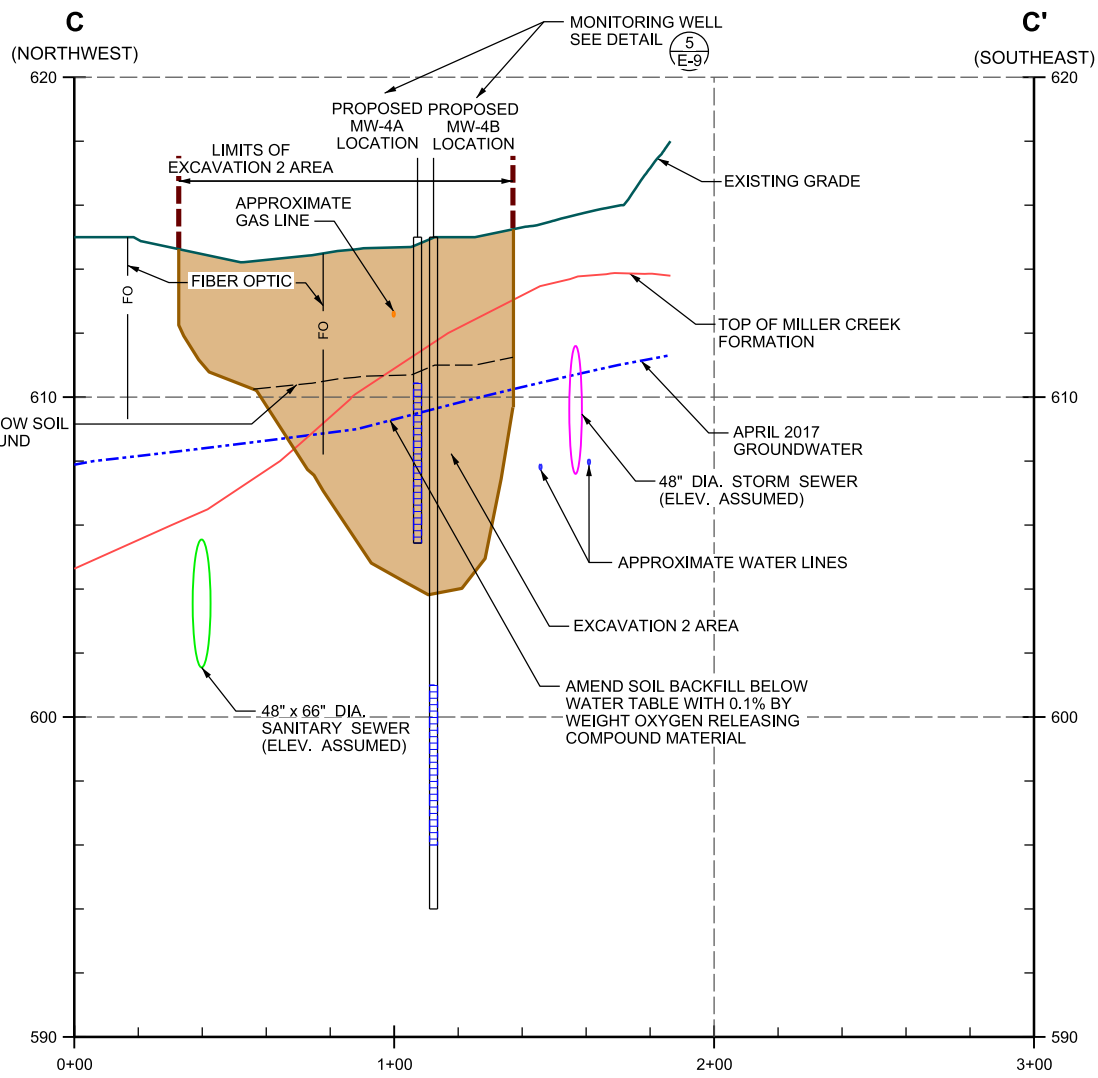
C
(NORTHWEST)

C'
(SOUTHEAST)

MONITORING WELL SEE DETAIL $\frac{5}{E-9}$

PROPOSED MW-4A LOCATION

PROPOSED MW-4B LOCATION

LIMITS OF EXCAVATION 2 AREA

EXISTING GRADE

APPROXIMATE GAS LINE

FIBER OPTIC

FO

FO

TOP OF MILLER CREEK FORMATION

OW SOIL
UND

APRIL 2017 GROUNDWATER

48" DIA. STORM SEWER (ELEV. ASSUMED)

APPROXIMATE WATER LINES

EXCAVATION 2 AREA

AMEND SOIL BACKFILL BELOW WATER TABLE WITH 0.1% BY WEIGHT OXYGEN RELEASING COMPOUND MATERIAL

48" x 66" DIA. SANITARY SEWER (ELEV. ASSUMED)

620
610
600
590

620
610
600
590

0+00
1+00
2+00
3+00